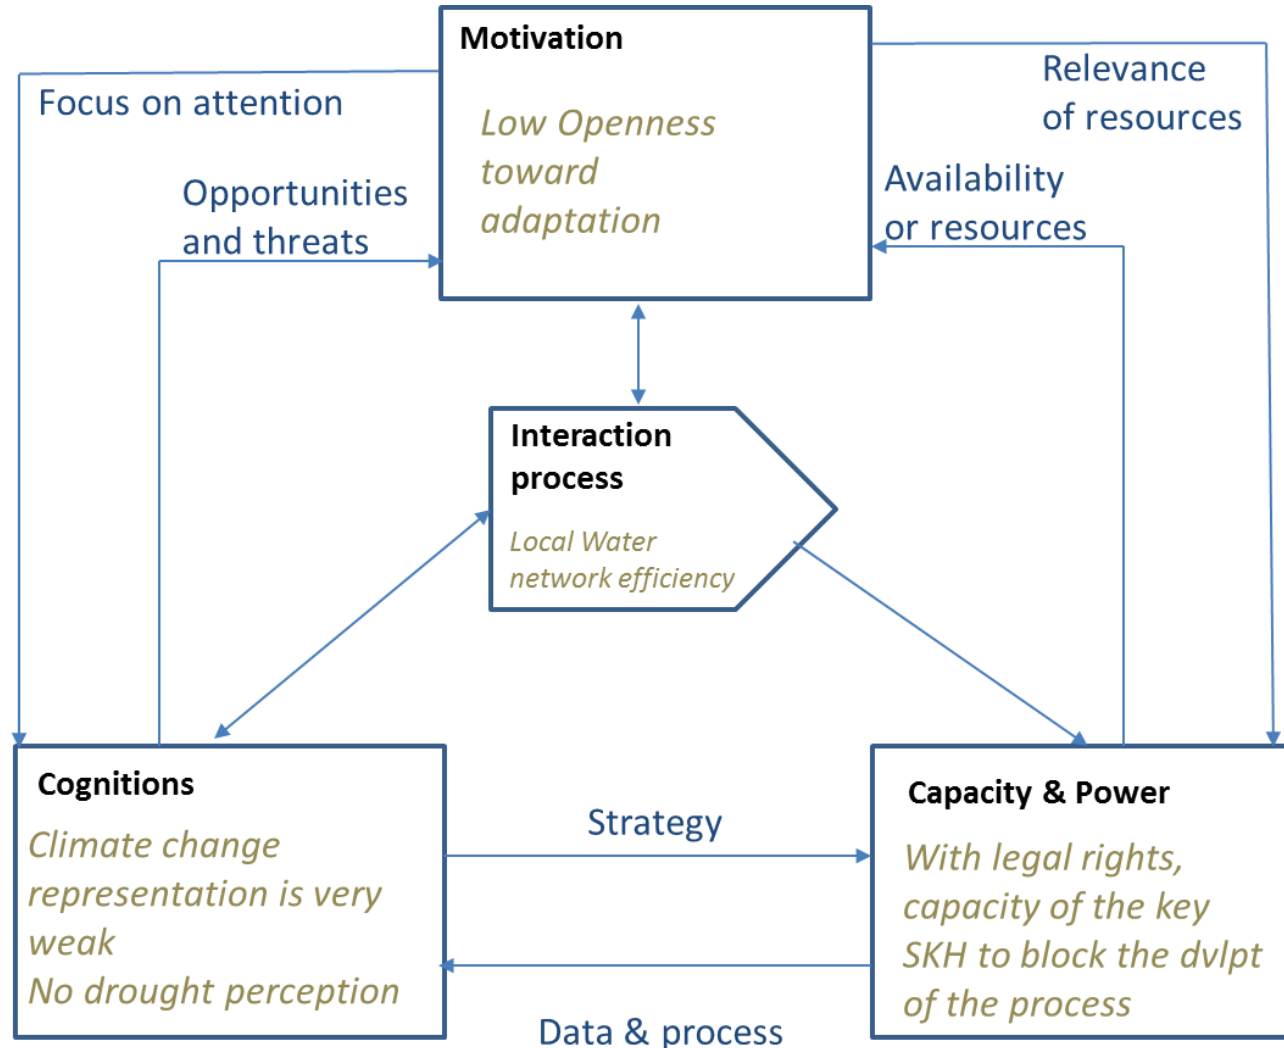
Motivation

Low Openness toward adaptation

Focus on attention

Relevance of resources

Opportunities and threats

Availability or resources

Interaction process

Local Water network efficiency

Cognitions

Climate change representation is very weak
No drought perception

Strategy

Capacity & Power

With legal rights, capacity of the key SKH to block the dvlpt of the process

Data & process